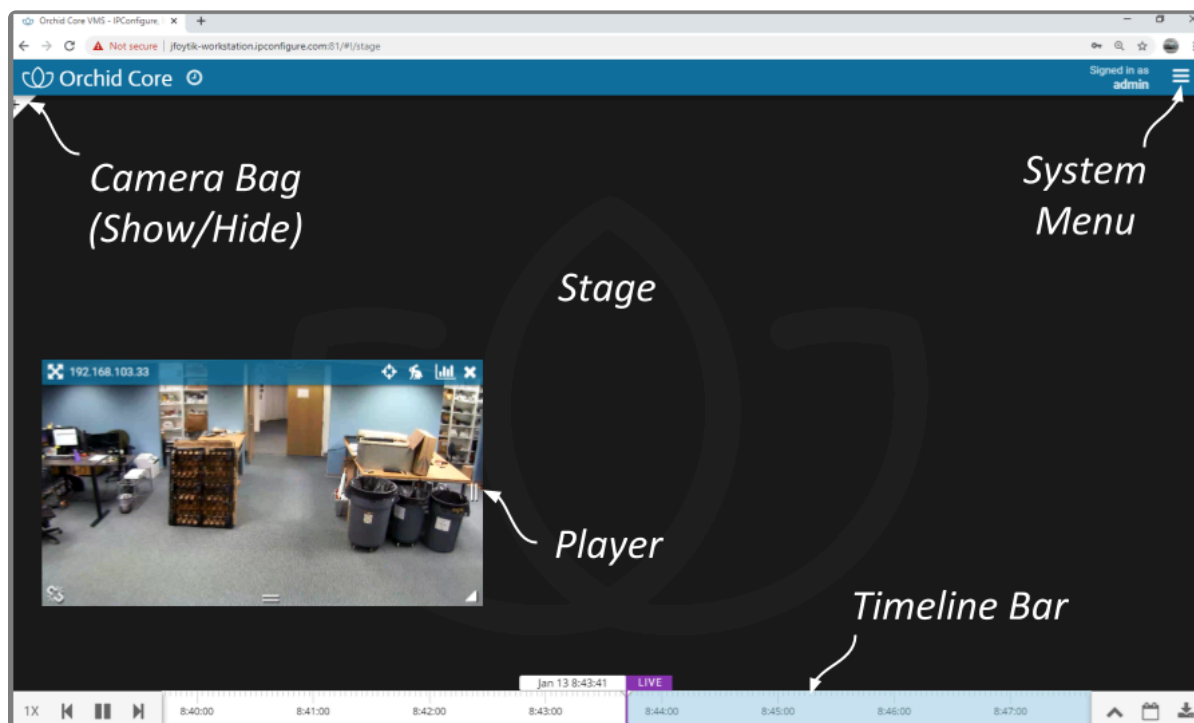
Orchid Core VMS - IPConfigure.

Not secure | jfoytik-workstation.ipconfigure.com:81/#!/stage

Orchid Core

Signed in as
admin

Camera Bag
(Show/Hide)

System
Menu

Stage

192.168.103.33

Player

Timeline Bar

Jan 13 8:43:41

LIVE

1X

8:40:00

8:41:00

8:42:00

8:43:00

8:44:00

8:45:00

8:46:00

8:47:00